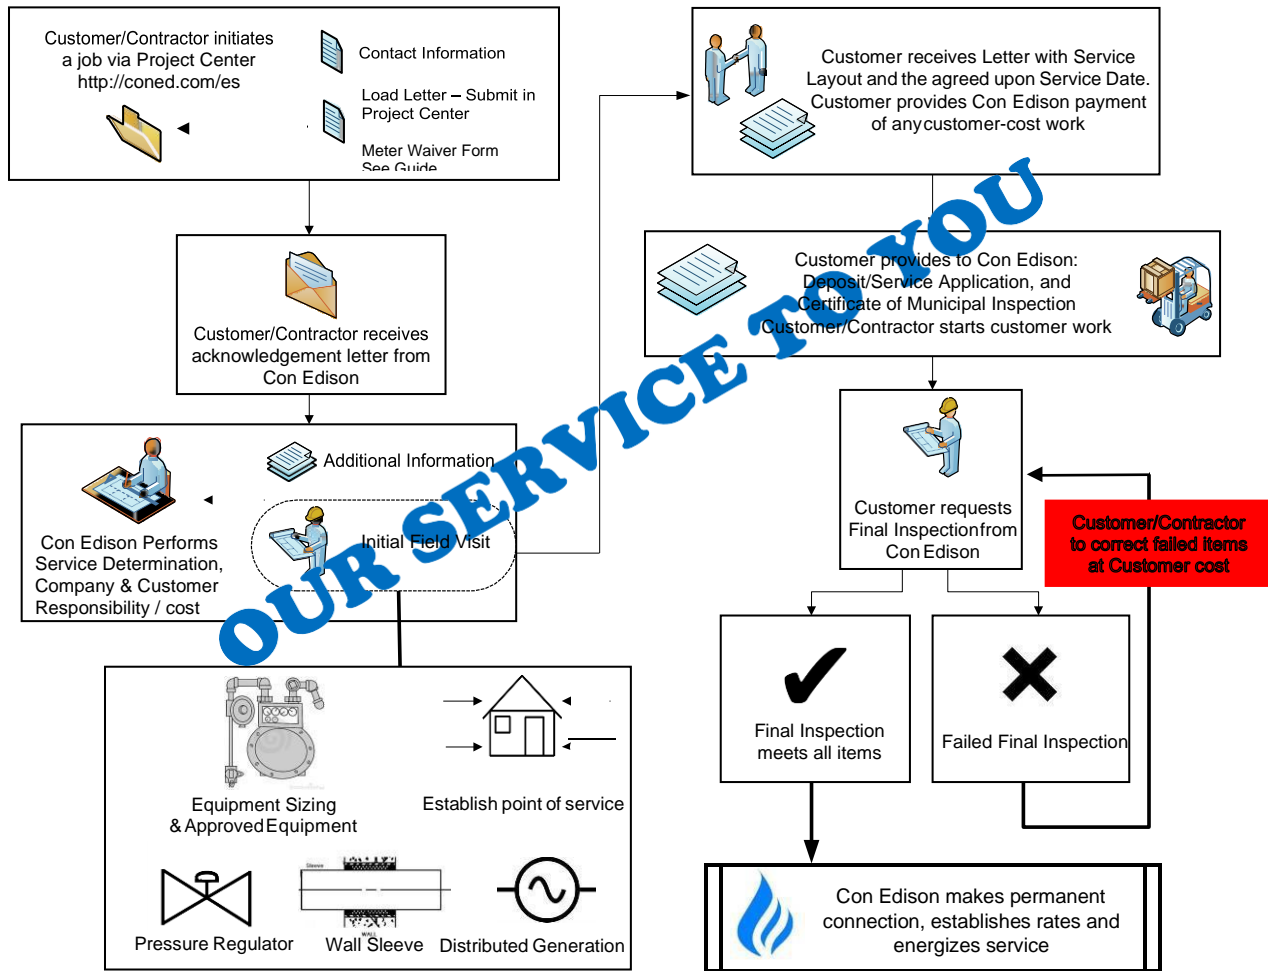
Customer/Contractor initiates a job via Project Center http://coned.com/es

Contact Information

Load Letter – Submit in Project Center

Meter Waiver Form See Guide

Customer/Contractor receives acknowledgement letter from Con Edison

Con Edison Performs Service Determination, Company & Customer Responsibility / cost

Additional Information

Initial Field Visit

Equipment Sizing & Approved Equipment

Establish point of service

Pressure Regulator

Sleeve

WALL

Wall Sleeve

Distributed Generation

Customer receives Letter with Service Layout and the agreed upon Service Date. Customer provides Con Edison payment of any customer-cost work

Customer provides to Con Edison: Deposit/Service Application, and Certificate of Municipal Inspection Customer/Contractor starts customer work

Customer requests Final Inspection from Con Edison

Customer/Contractor to correct failed items at Customer cost

Final Inspection meets all items

Failed Final Inspection

Con Edison makes permanent connection, establishes rates and energizes service

OUR SERVICE TO YOU